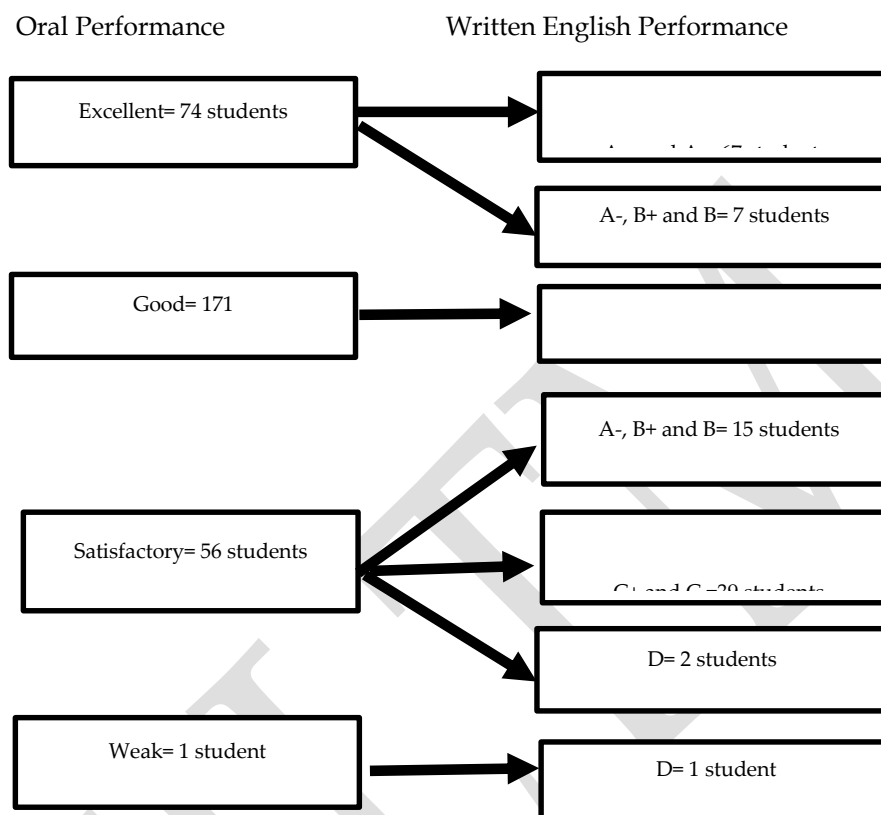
Oral Performance

Written English Performance

Excellent= 74 students

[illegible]

A-, B+ and B= 7 students

Good= 171

A-, B+ and B= 15 students

Satisfactory= 56 students

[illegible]

D= 2 students

Weak= 1 student

D= 1 student